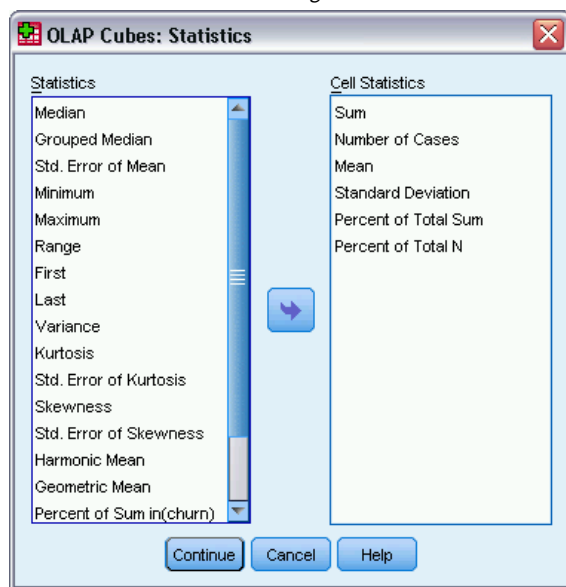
OLAP Cubes: Statistics

Statistics
Median
Grouped Median
Std. Error of Mean
Minimum
Maximum
Range
First
Last
Variance
Kurtosis
Std. Error of Kurtosis
Skewness
Std. Error of Skewness
Harmonic Mean
Geometric Mean
Percent of Sum in(churn)

Cell Statistics
Sum
Number of Cases
Mean
Standard Deviation
Percent of Total Sum
Percent of Total N

Continue
Cancel
Help